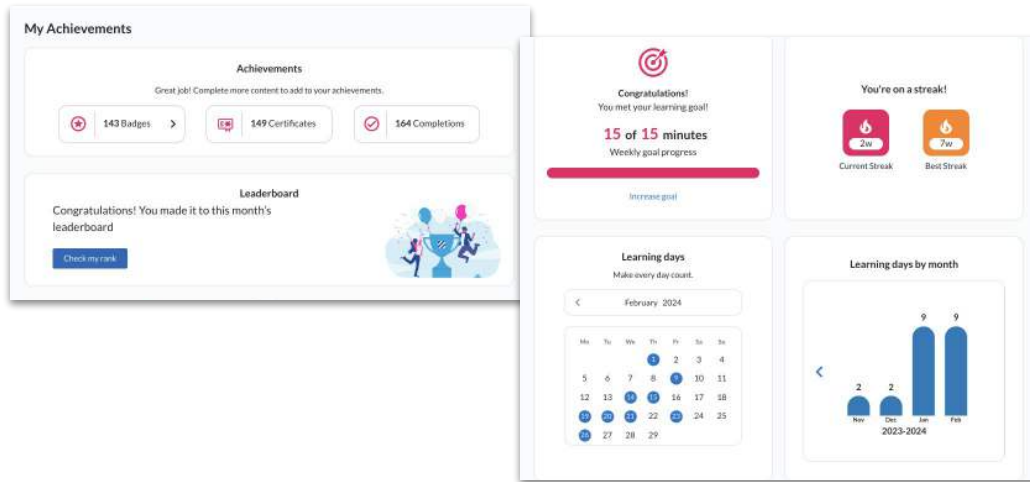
My Achievements

Achievements

Great job! Complete more content to add to your achievements.

143 Badges

149 Certificates

164 Completions

Leaderboard

Congratulations! You made it to this month's leaderboard

Check my rank

Congratulations!
You met your learning goal!

15 of 15 minutes

Weekly goal progress

Increase goal

You're on a streak!

2w
Current Streak

7w
Best Streak

Learning days

Make every day count.

February 2024

| Mo | Tu | We | Th | Fr | Sa | Su |
|---|---|---|---|---|---|---|
| | | | 1 | 2 | 3 | 4 |
| 5 | 6 | 7 | 8 | 9 | 10 | 11 |
| 12 | 13 | 14 | 15 | 16 | 17 | 18 |
| 19 | 20 | 21 | 22 | 23 | 24 | 25 |
| 26 | 27 | 28 | 29 | | | |

Learning days by month

2 2 9 9

Nov Dec Jan Feb

2023-2024